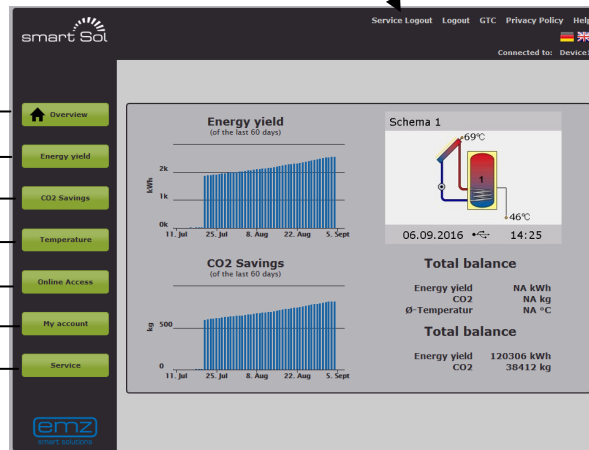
smart Sol

Service Logout Logout GTC Privacy Policy Help

Connected to: Device

Overview

Energy yield

CO2 Savings

Temperature

Online Access

My account

Service

emz
smart solutions

Energy yield
(of the last 60 days)

kWh

2k

1k

0k

11. Jul 25. Jul 8. Aug 22. Aug 5. Sept

CO2 Savings
(of the last 60 days)

kg

500

0

11. Jul 25. Jul 8. Aug 22. Aug 5. Sept

Schema 1

69°C

1

46°C

06.09.2016 14:25

Total balance

| Energy yield | NA kWh |
|---|---|
| CO2 | NA kg |
| Ø-Temperatur | NA °C |

Total balance

| Energy yield | 120306 kWh |
|---|---|
| CO2 | 38412 kg |